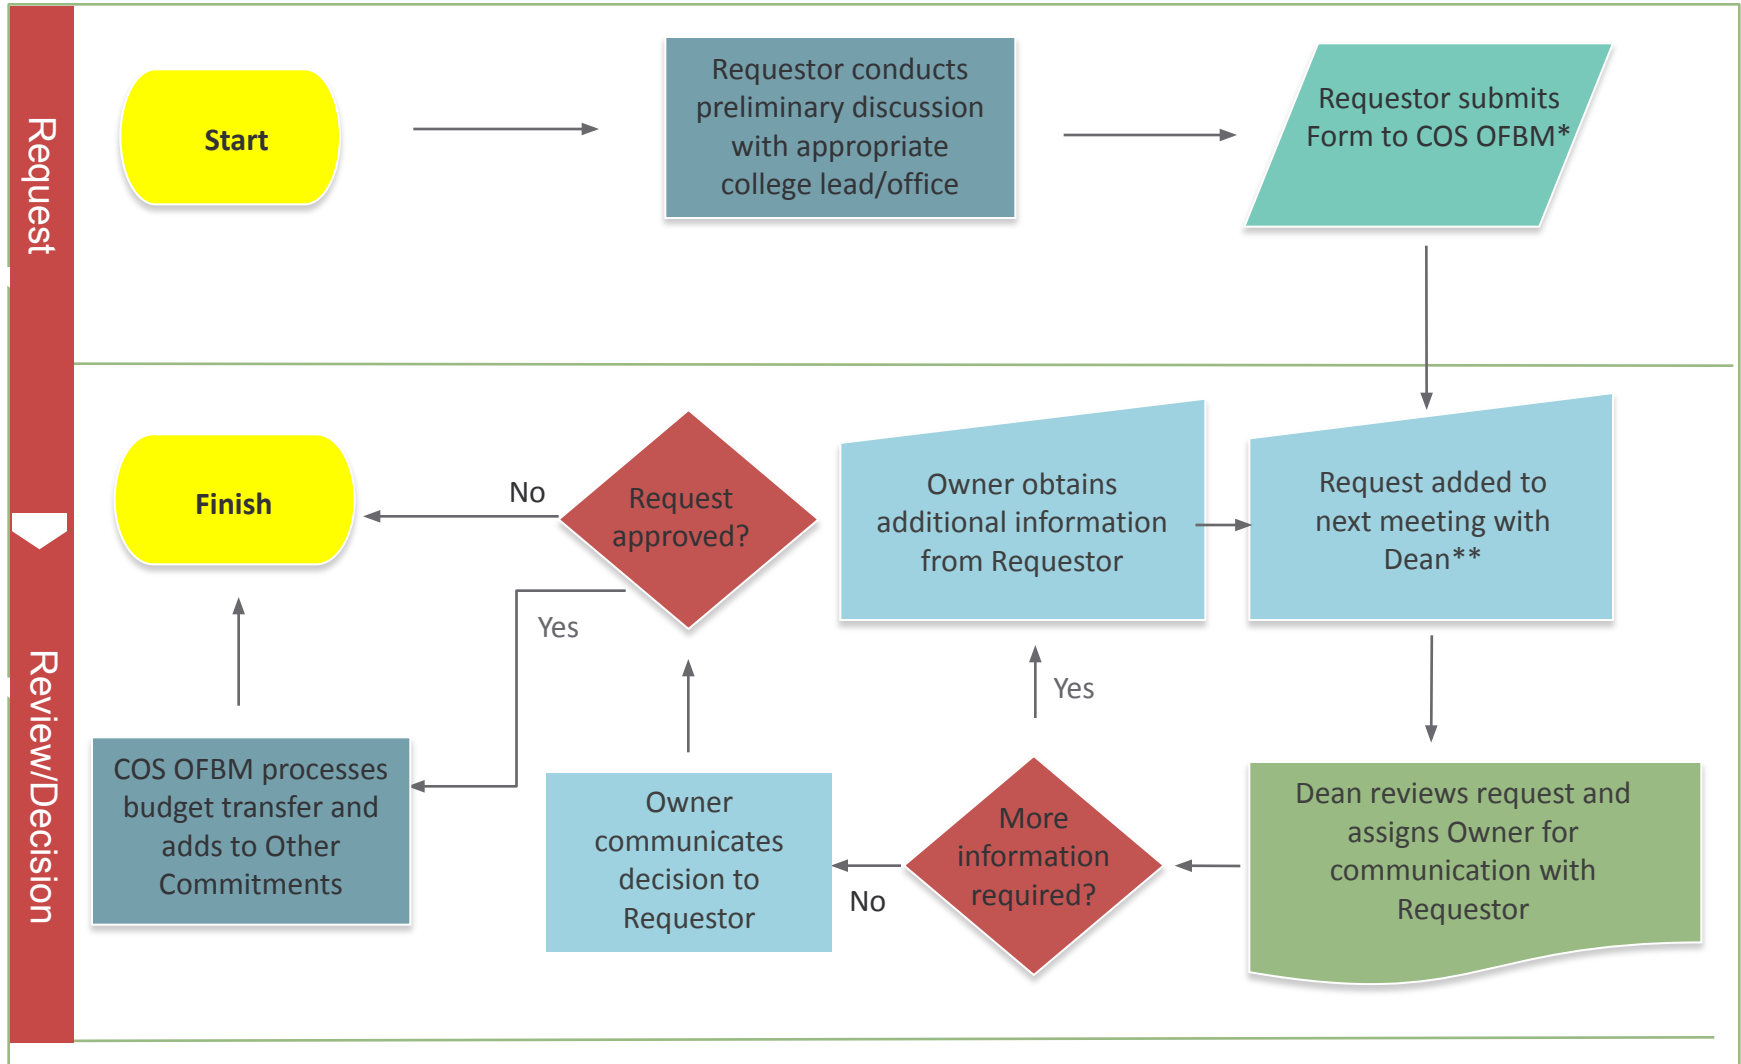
Request

Start

Requestor conducts preliminary discussion with appropriate college lead/office

Requestor submits Form to COS OFBM*

Review/Decision

Finish

No

Request approved?

Owner obtains additional information from Requestor

Request added to next meeting with Dean**

Yes

Yes

COS OFBM processes budget transfer and adds to Other Commitments

Owner communicates decision to Requestor

No

More information required?

Dean reviews request and assigns Owner for communication with Requestor